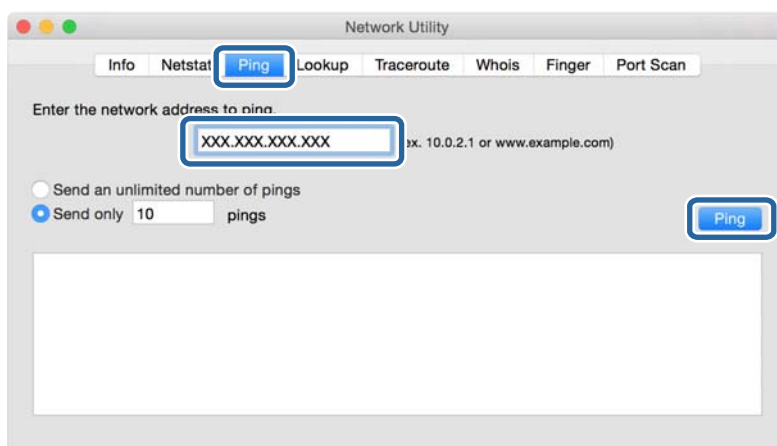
Network Utility

Info | Netstat | Ping | Lookup | Traceroute | Whois | Finger | Port Scan

Enter the network address to ping.

XXX.XXX.XXX.XXX

(ex. 10.0.2.1 or www.example.com)

Send an unlimited number of pings

Send only 10 pings

Ping